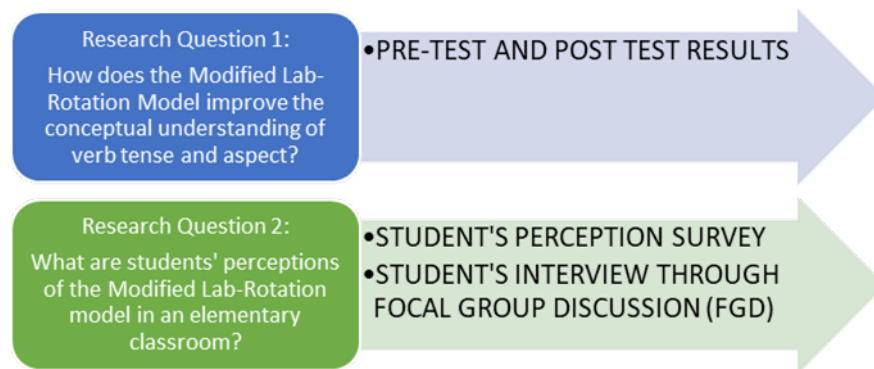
Research Question 1:
How does the Modified Lab-Rotation Model improve the conceptual understanding of verb tense and aspect?

•PRE-TEST AND POST TEST RESULTS

Research Question 2:
What are students' perceptions of the Modified Lab-Rotation model in an elementary classroom?

•STUDENT'S PERCEPTION SURVEY
•STUDENT'S INTERVIEW THROUGH FOCAL GROUP DISCUSSION (FGD)